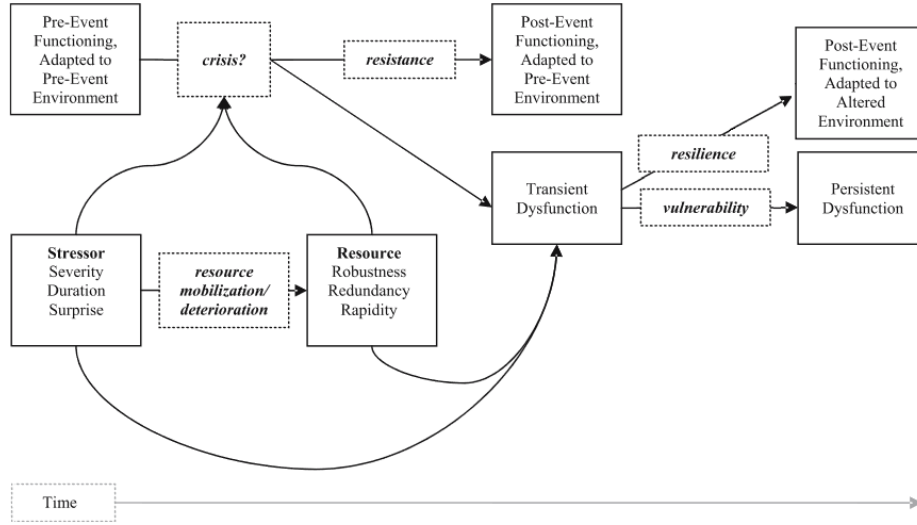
Pre-Event Functioning, Adapted to Pre-Event Environment

crisis?

resistance

Post-Event Functioning, Adapted to Pre-Event Environment

Post-Event Functioning, Adapted to Altered Environment

resilience

Transient Dysfunction

vulnerability

Persistent Dysfunction

Stressor
Severity
Duration
Surprise

resource mobilization/ deterioration

Resource
Robustness
Redundancy
Rapidity

Time